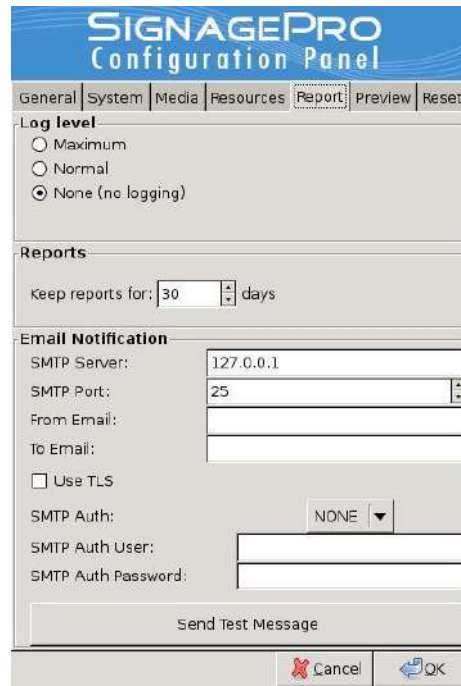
SIGNAGEPRO
Configuration Panel

General | System | Media | Resources | Report | Preview | Reset

Log level
Maximum
Normal
None (no logging)

Reports
Keep reports for: 30 days

Email Notification
SMTP Server: 127.0.0.1
SMTP Port: 25
From Email:
To Email:
Use TLS
SMTP Auth: NONE
SMTP Auth User:
SMTP Auth Password:

Send Test Message

Cancel
OK